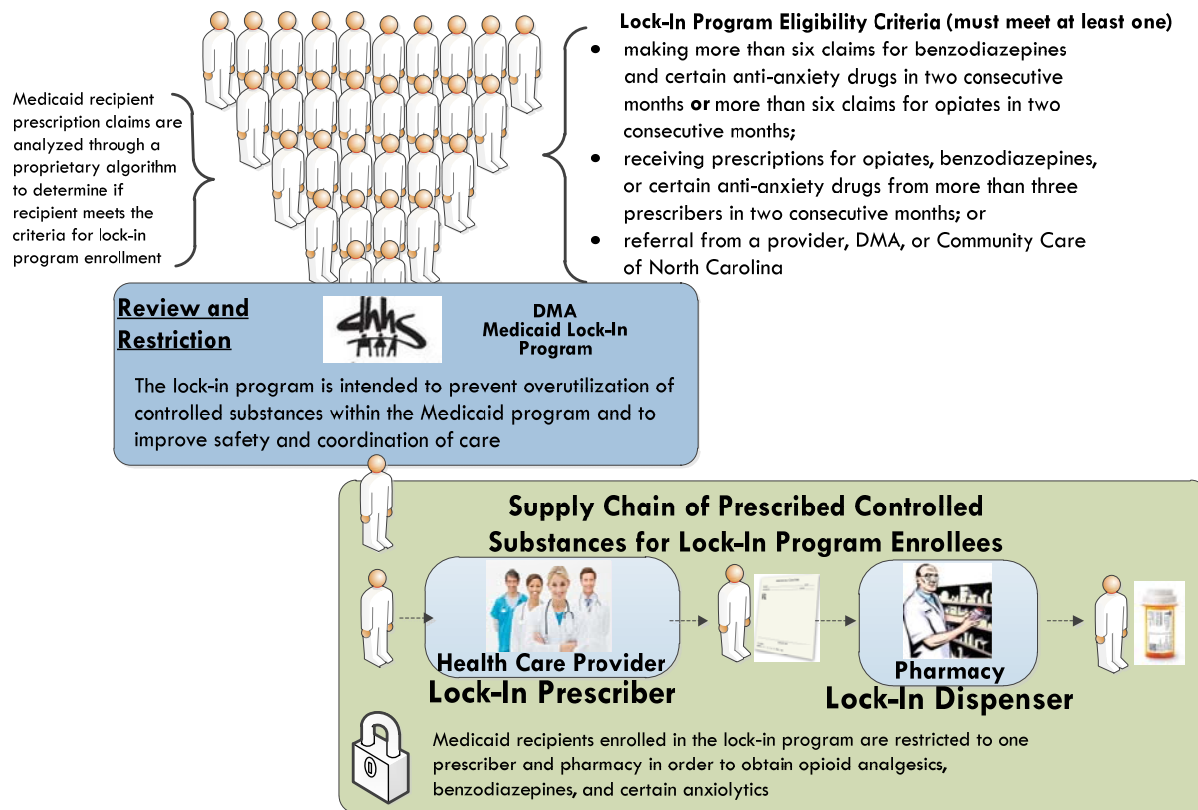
Medicaid recipient prescription claims are analyzed through a proprietary algorithm to determine if recipient meets the criteria for lock-in program enrollment

Lock-In Program Eligibility Criteria (must meet at least one)

- making more than six claims for benzodiazepines and certain anti-anxiety drugs in two consecutive months **or** more than six claims for opiates in two consecutive months;
- receiving prescriptions for opiates, benzodiazepines, or certain anti-anxiety drugs from more than three prescribers in two consecutive months; or
- referral from a provider, DMA, or Community Care of North Carolina

Review and Restriction

dhhs

DMA
Medicaid Lock-In Program

The lock-in program is intended to prevent overutilization of controlled substances within the Medicaid program and to improve safety and coordination of care

Supply Chain of Prescribed Controlled Substances for Lock-In Program Enrollees

Health Care Provider
Lock-In Prescriber

Pharmacy
Lock-In Dispenser

Medicaid recipients enrolled in the lock-in program are restricted to one prescriber and pharmacy in order to obtain opioid analgesics, benzodiazepines, and certain anxiolytics